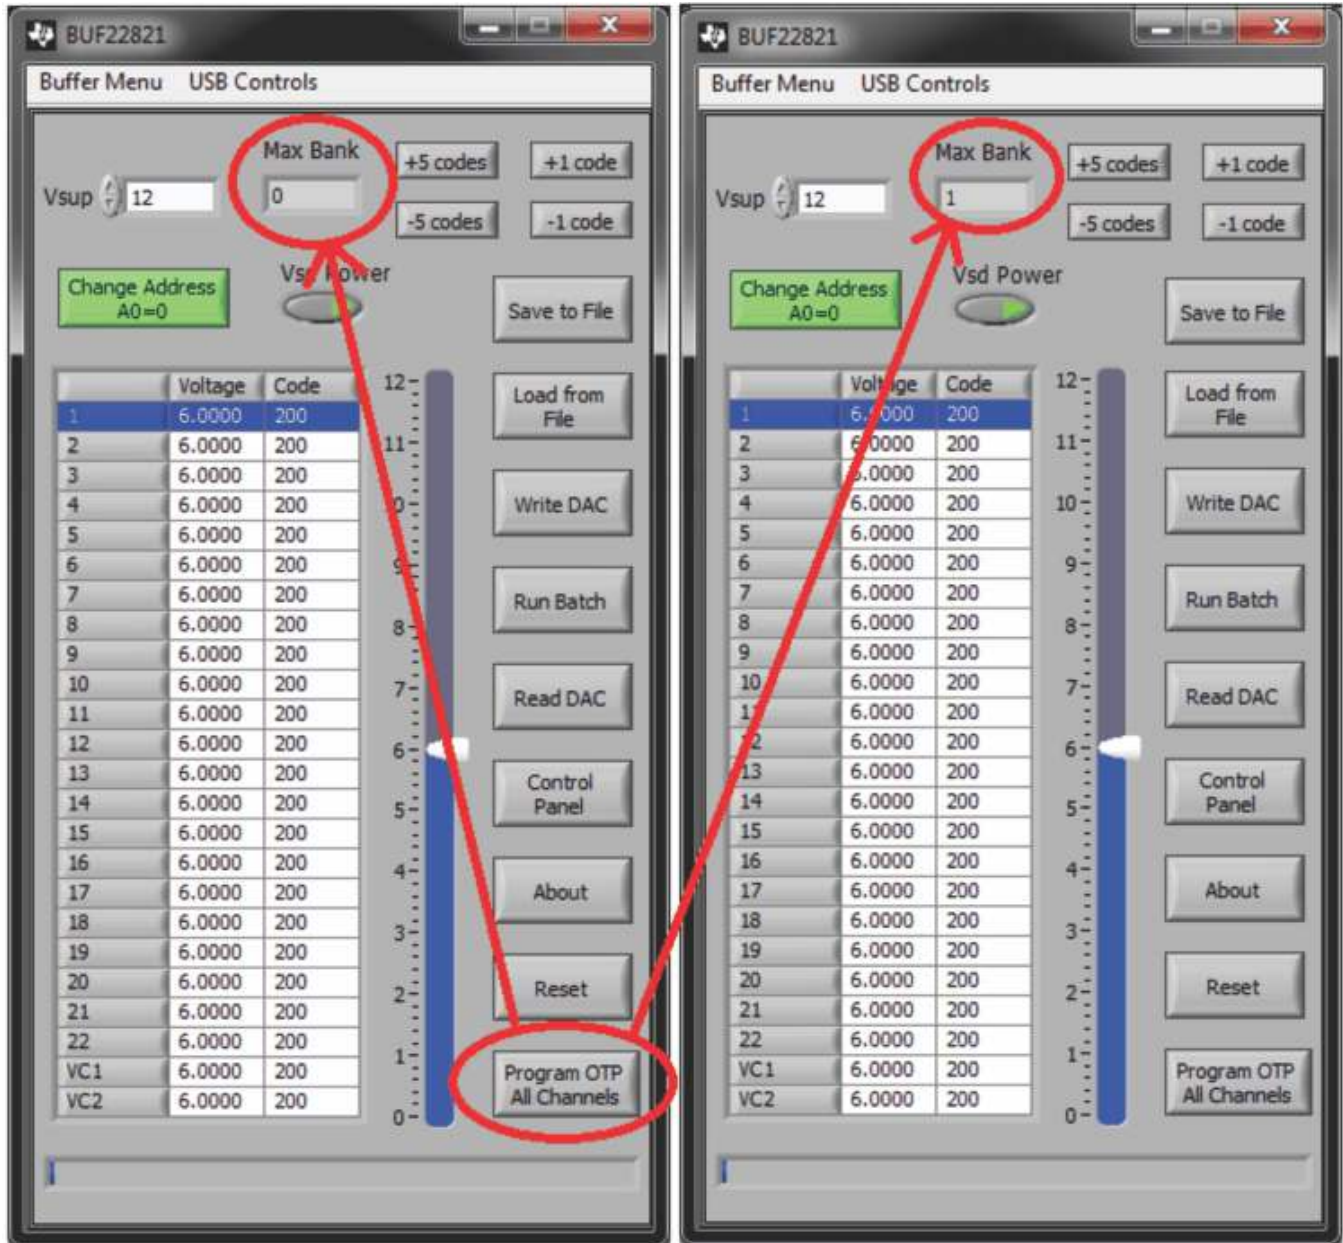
BUF22821

Buffer Menu USB Controls

Max Bank
0

+5 codes
+1 code
-5 codes
-1 code

Vsup 12

Change Address
A0=0

Vs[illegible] Power

Save to File

| | Voltage | Code |
|---|---|---|
| 1 | 6.0000 | 200 |
| 2 | 6.0000 | 200 |
| 3 | 6.0000 | 200 |
| 4 | 6.0000 | 200 |
| 5 | 6.0000 | 200 |
| 6 | 6.0000 | 200 |
| 7 | 6.0000 | 200 |
| 8 | 6.0000 | 200 |
| 9 | 6.0000 | 200 |
| 10 | 6.0000 | 200 |
| 11 | 6.0000 | 200 |
| 12 | 6.0000 | 200 |
| 13 | 6.0000 | 200 |
| 14 | 6.0000 | 200 |
| 15 | 6.0000 | 200 |
| 16 | 6.0000 | 200 |
| 17 | 6.0000 | 200 |
| 18 | 6.0000 | 200 |
| 19 | 6.0000 | 200 |
| 20 | 6.0000 | 200 |
| 21 | 6.0000 | 200 |
| 22 | 6.0000 | 200 |
| VC1 | 6.0000 | 200 |
| VC2 | 6.0000 | 200 |

12 11 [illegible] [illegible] 8 7 6 5 4 3 2 1 0

Load from File
Write DAC
Run Batch
Read DAC
Control Panel
About
Reset
Program OTP All Channels

BUF22821

Buffer Menu USB Controls

Max Bank
1

+5 codes
+1 code
-5 codes
-1 code

Vsup 12

Change Address
A0=0

Vsd Power

Save to File

| | Voltage | Code |
|---|---|---|
| 1 | 6.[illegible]000 | 200 |
| 2 | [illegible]0000 | 200 |
| 3 | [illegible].0000 | 200 |
| 4 | 6.0000 | 200 |
| 5 | 6.0000 | 200 |
| 6 | 6.0000 | 200 |
| 7 | 6.0000 | 200 |
| 8 | 6.0000 | 200 |
| 9 | 6.0000 | 200 |
| 10 | 6.0000 | 200 |
| 11 | 6.0000 | 200 |
| 12 | 6.0000 | 200 |
| 13 | 6.0000 | 200 |
| 14 | 6.0000 | 200 |
| 15 | 6.0000 | 200 |
| 16 | 6.0000 | 200 |
| 17 | 6.0000 | 200 |
| 18 | 6.0000 | 200 |
| 19 | 6.0000 | 200 |
| 20 | 6.0000 | 200 |
| 21 | 6.0000 | 200 |
| 22 | 6.0000 | 200 |
| VC1 | 6.0000 | 200 |
| VC2 | 6.0000 | 200 |

12 11 10 9 8 7 6 5 4 3 2 1 0

Load from File
Write DAC
Run Batch
Read DAC
Control Panel
About
Reset
Program OTP All Channels